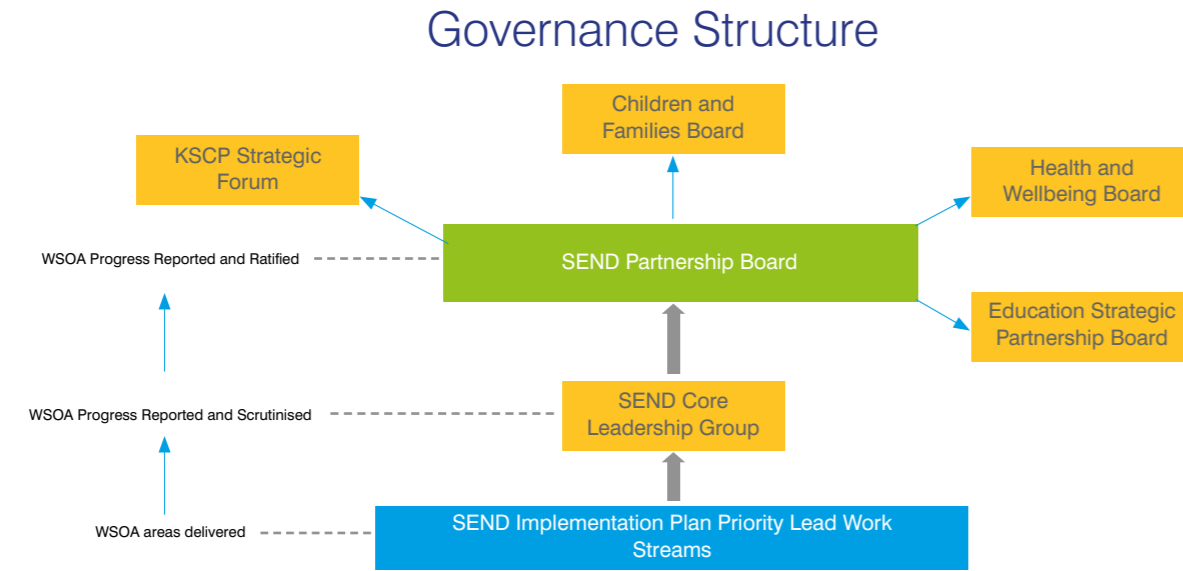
Governance Structure

Children and Families Board

KSCP Strategic Forum

Health and Wellbeing Board

WSOA Progress Reported and Ratified

SEND Partnership Board

Education Strategic Partnership Board

WSOA Progress Reported and Scrutinised

SEND Core Leadership Group

WSOA areas delivered

SEND Implementation Plan Priority Lead Work Streams